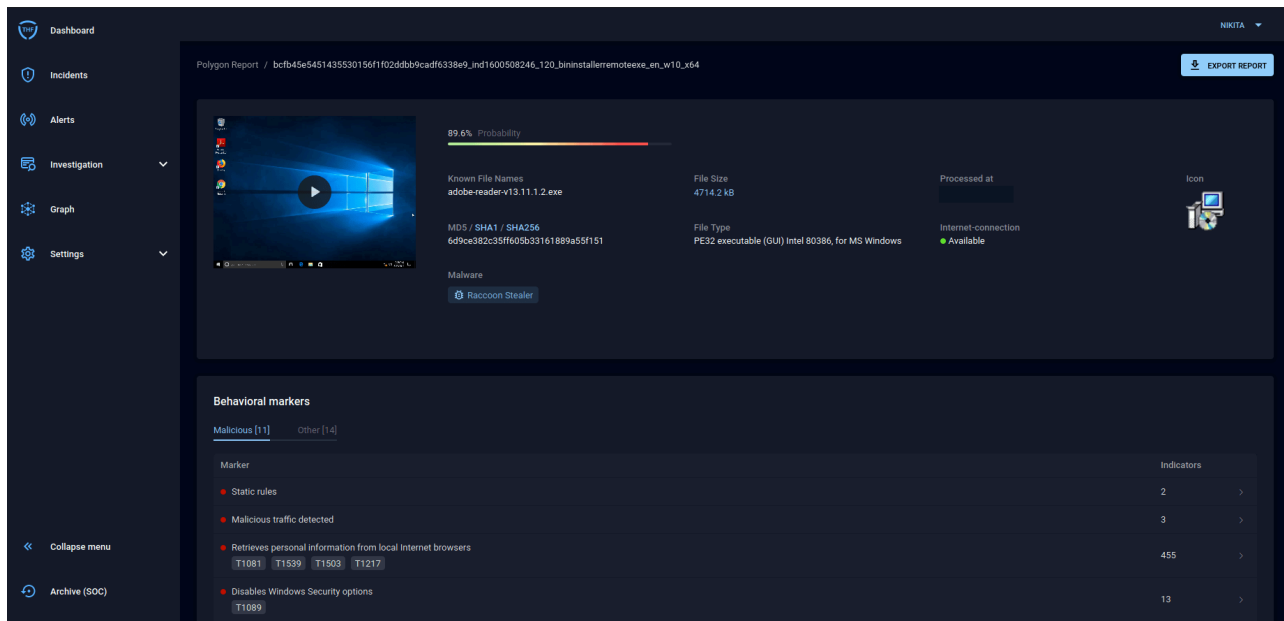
THF Dashboard

Incidents

Alerts

Investigation

Graph

Settings

Collapse menu

Archive (SOC)

NIKITA

Polygon Report / bcfb45e5451435530156f1f02ddbb9cadf6338e9_ind1600508246_120_bininstallerremoteexe_en_w10_x64

EXPORT REPORT

89.6% Probability

Known File Names
adobe-reader-v13.11.1.2.exe

File Size
4714.2 kB

Processed at

Icon

MD5 / SHA1 / SHA256
6d9ce382c35ff605b33161889a55f151

File Type
PE32 executable (GUI) Intel 80386, for MS Windows

Internet-connection
Available

Malware
Raccoon Stealer

Behavioral markers

Malicious [11] Other [14]

| Marker | Indicators |
|---|---|
| Static rules | 2 |
| Malicious traffic detected | 3 |
| Retrieves personal information from local Internet browsers T1081 T1539 T1503 T1217 | 455 |
| Disables Windows Security options T1089 | 13 |